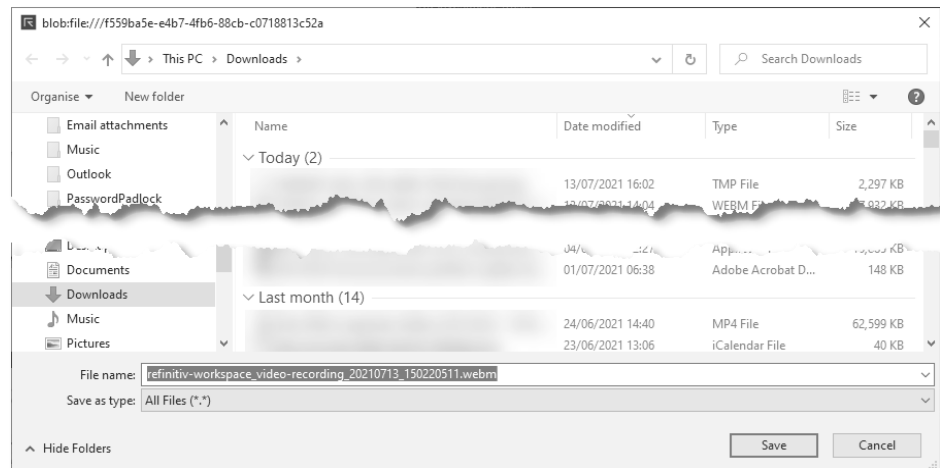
blob:file:///f559ba5e-e4b7-4fb6-88cb-c0718813c52a

This PC > Downloads >

Search Downloads

Organise ▾ New folder

Email attachments
Music
Outlook
PasswordPadlock
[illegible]
Documents
Downloads
Music
Pictures

| Name | Date modified | Type | Size |
|---|---|---|---|
| Today (2) | | | |
| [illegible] | 13/07/2021 16:02 | TMP File | 2,297 KB |
| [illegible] | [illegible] | WEBM F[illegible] | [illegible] KB |
| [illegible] | 04/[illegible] | App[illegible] | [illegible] KB |
| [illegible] | 01/07/2021 06:38 | Adobe Acrobat D... | 148 KB |
| Last month (14) | | | |
| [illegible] | 24/06/2021 14:40 | MP4 File | 62,599 KB |
| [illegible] | 23/06/2021 13:06 | iCalendar File | 40 KB |

File name: refinitiv-workspace_video-recording_20210713_150220511.webm
Save as type: All Files (*.*)

Hide Folders

Save
Cancel